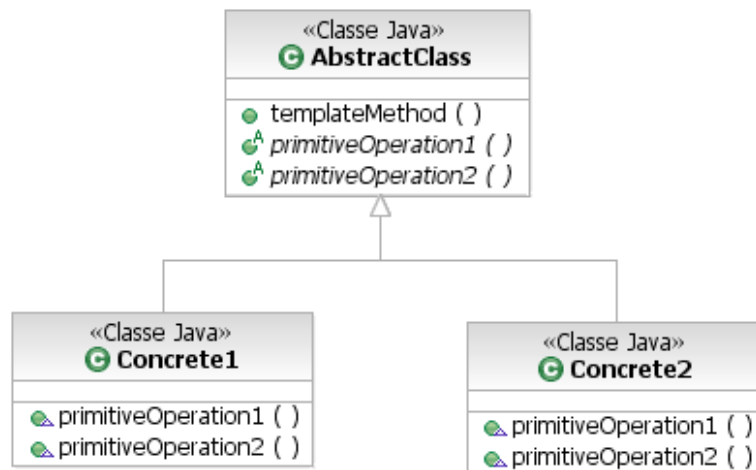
«Classe Java»
AbstractClass

templateMethod ( )
primitiveOperation1 ( )
primitiveOperation2 ( )

«Classe Java»
Concrete1

primitiveOperation1 ( )
primitiveOperation2 ( )

«Classe Java»
Concrete2

primitiveOperation1 ( )
primitiveOperation2 ( )